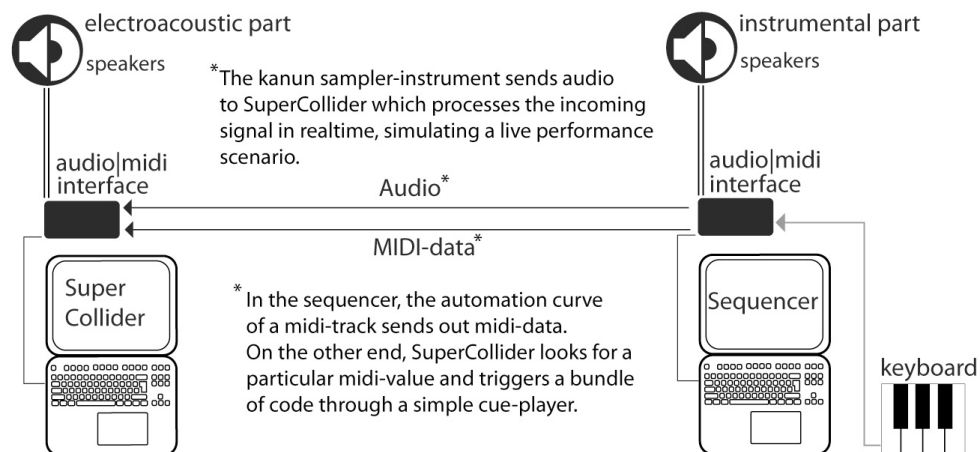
electroacoustic part

speakers

*The kanun sampler-instrument sends audio to SuperCollider which processes the incoming signal in realtime, simulating a live performance scenario.

instrumental part

speakers

audio|midi interface

Audio*

MIDI-data*

audio|midi interface

Super Collider

* In the sequencer, the automation curve of a midi-track sends out midi-data. On the other end, SuperCollider looks for a particular midi-value and triggers a bundle of code through a simple cue-player.

Sequencer

keyboard